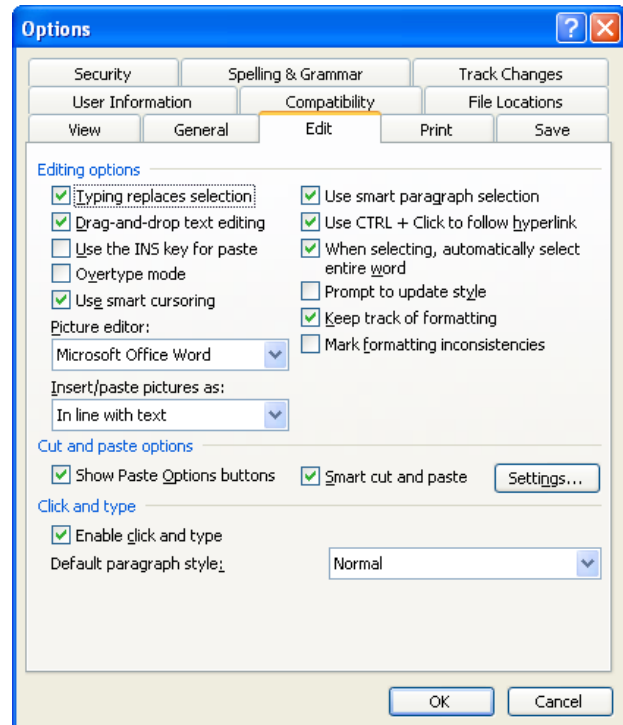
Options

Security
Spelling & Grammar
Track Changes
User Information
Compatibility
File Locations
View
General
Edit
Print
Save

Editing options

Typing replaces selection
Drag-and-drop text editing
Use the INS key for paste
Overtype mode
Use smart cursoring
Picture editor:
Microsoft Office Word
Insert/paste pictures as:
In line with text

Use smart paragraph selection
Use CTRL + Click to follow hyperlink
When selecting, automatically select entire word
Prompt to update style
Keep track of formatting
Mark formatting inconsistencies

Cut and paste options

Show Paste Options buttons
Smart cut and paste
Settings...

Click and type

Enable click and type
Default paragraph style:
Normal

OK
Cancel